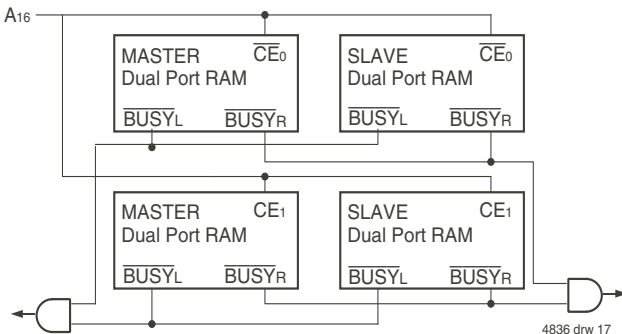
$A_{16}$

MASTER $\overline{CE_0}$
Dual Port RAM
$\overline{BUSY_L}$ $\overline{BUSY_R}$

SLAVE $\overline{CE_0}$
Dual Port RAM
$\overline{BUSY_L}$ $\overline{BUSY_R}$

MASTER $CE_1$
Dual Port RAM
$\overline{BUSY_L}$ $\overline{BUSY_R}$

SLAVE $CE_1$
Dual Port RAM
$\overline{BUSY_L}$ $\overline{BUSY_R}$

4836 drw 17